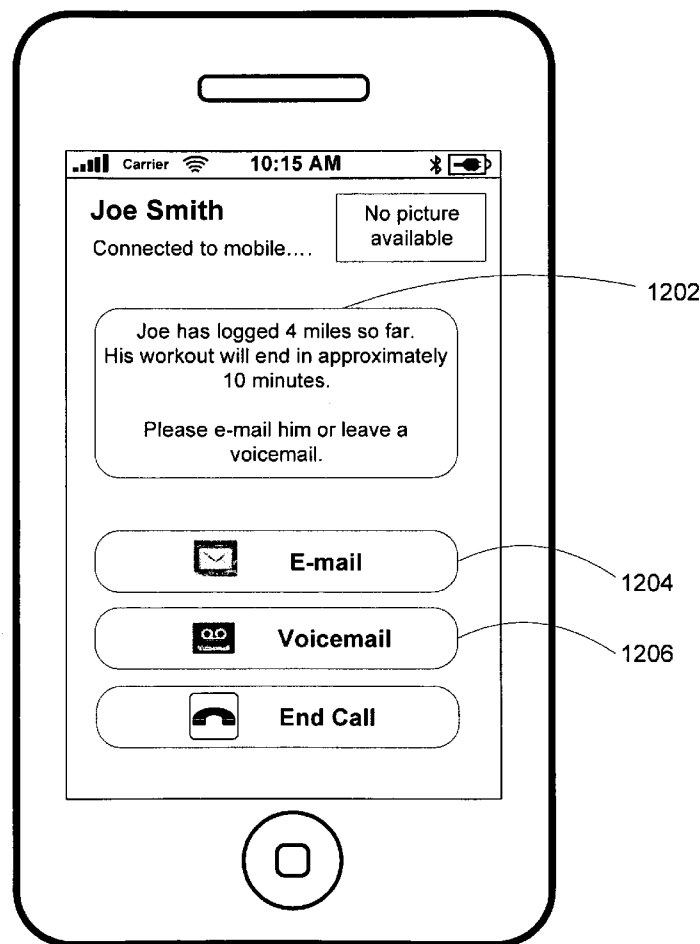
Carrier 10:15 AM

Joe Smith

Connected to mobile....

No picture available

1202

Joe has logged 4 miles so far. His workout will end in approximately 10 minutes.

Please e-mail him or leave a voicemail.

E-mail

1204

Voicemail

1206

End Call